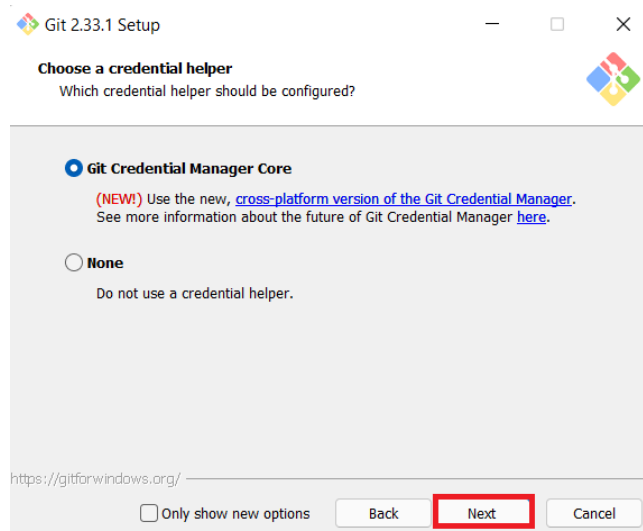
Git 2.33.1 Setup

Choose a credential helper
Which credential helper should be configured?

Git Credential Manager Core

(NEW!) Use the new, cross-platform version of the Git Credential Manager. See more information about the future of Git Credential Manager here.

None

Do not use a credential helper.

https://gitforwindows.org/

Only show new options

Back

Next

Cancel